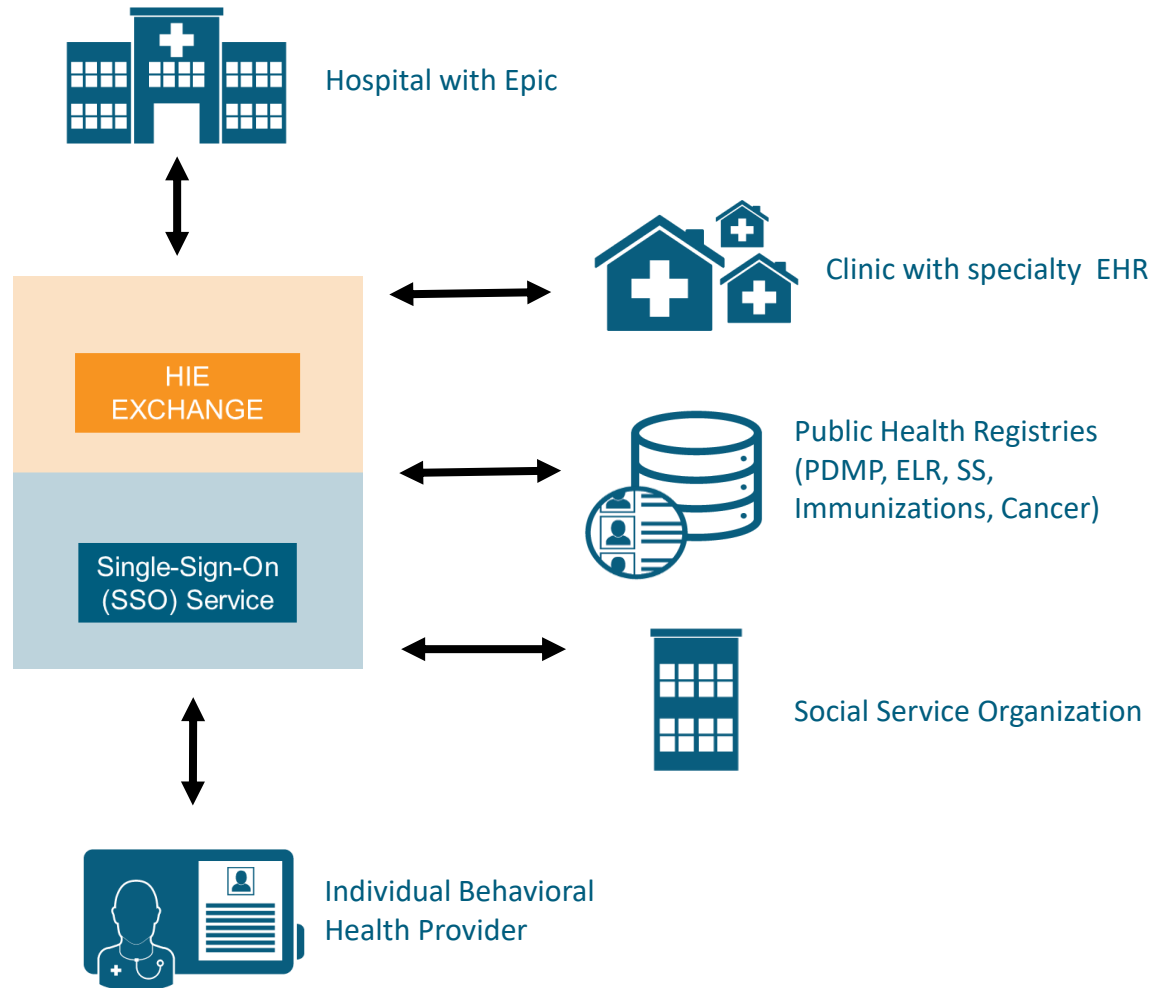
Hospital with Epic

Clinic with specialty EHR

HIE EXCHANGE

Public Health Registries (PDMP, ELR, SS, Immunizations, Cancer)

Single-Sign-On (SSO) Service

Social Service Organization

Individual Behavioral Health Provider